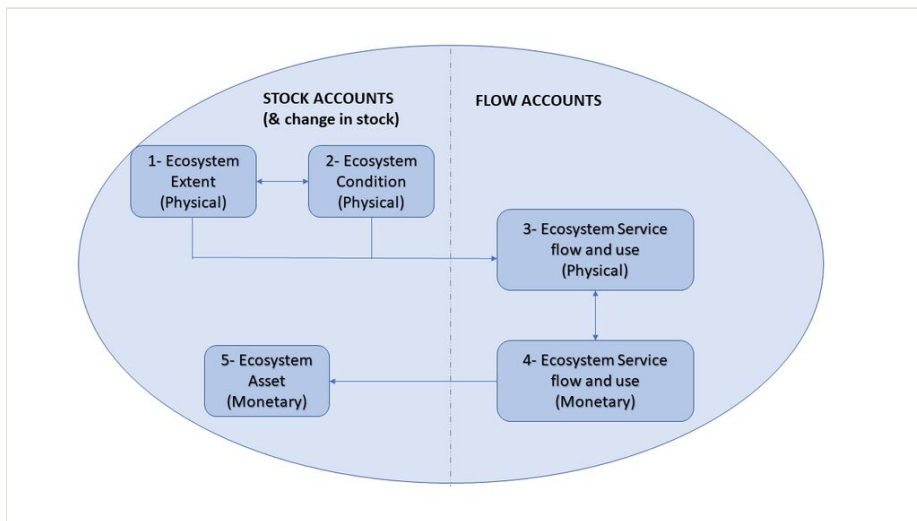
STOCK ACCOUNTS
(& change in stock)

FLOW ACCOUNTS

1- Ecosystem
Extent
(Physical)

2- Ecosystem
Condition
(Physical)

3- Ecosystem Service
flow and use
(Physical)

4- Ecosystem Service
flow and use
(Monetary)

5- Ecosystem
Asset
(Monetary)